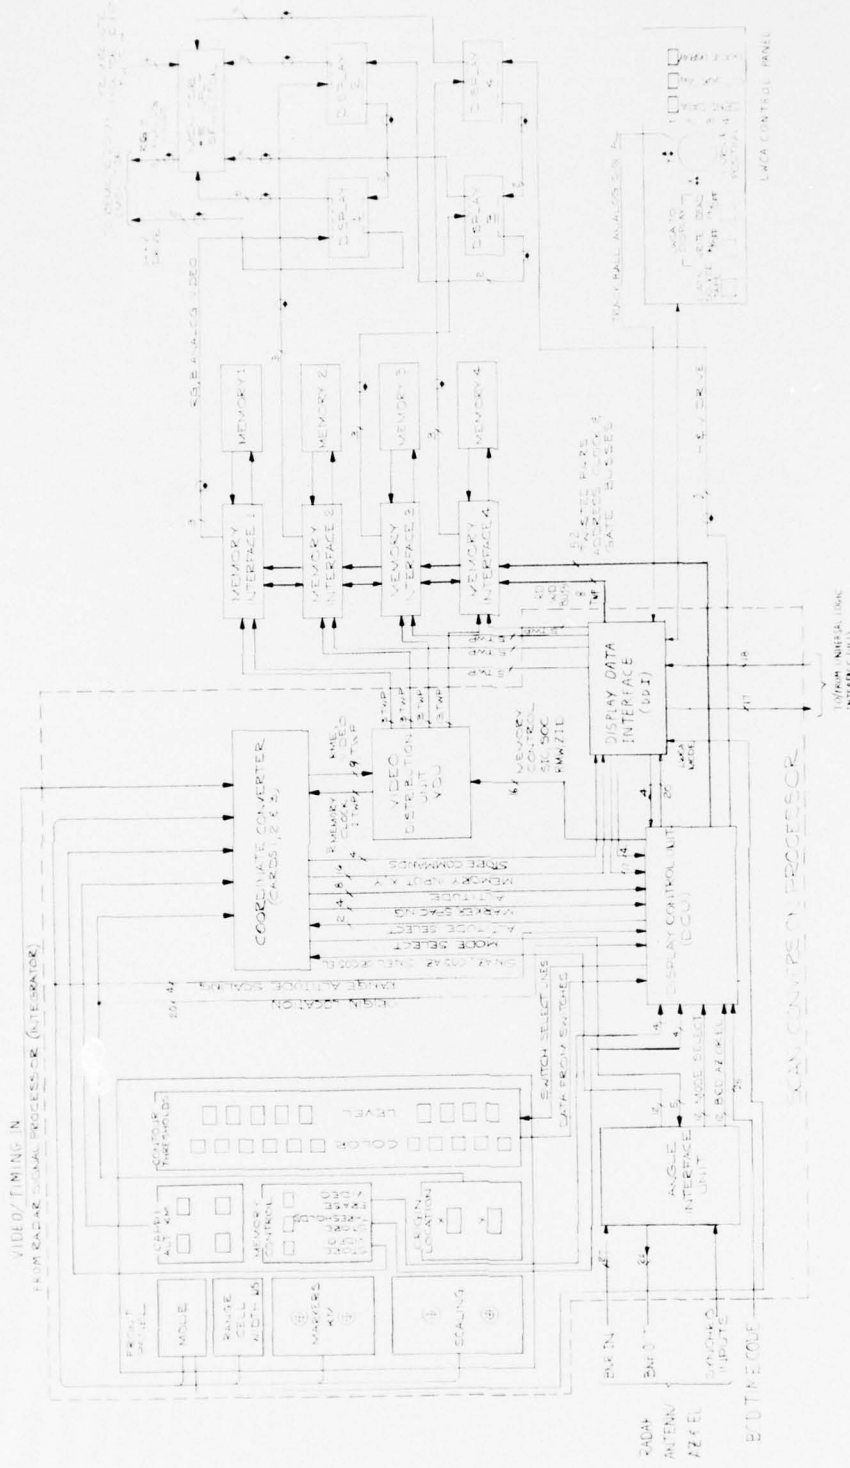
VIDEO/TIMING IN
FROM RADAR SIGNAL PROCESSOR (INTEGRATOR)

FRONT PANEL
MODE
RANGE CELL WIDTH
MARKERS
SCALING
MEMORY CONTROL
ERASE VIDEO
ORIGIN LOCATION
X Y
CONTOUR THRESHOLDS
COLOR
LEVEL
SWITCH SELECT LINES
DATA FROM SWITCHES
ORIGIN LOCATION
RANGE ALTITUDE SCALING
SIN AZ, COS AZ, SIN EL, COS EL
MODE SELECT
ALTITUDE SELECT
MARKER SPACING
ALTITUDE
MEMORY INPUT X, Y
STROBE COMMANDS

COORDINATE CONVERTER (CARDS 1, 2 & 3)
MEMORY CLOCK
VIDEO DISTRIBUTION UNIT (VDU)
MEMORY CONTROL
DISPLAY DATA INTERFACE (DDI)
DISPLAY CONTROL UNIT (DCU)
ANGLE INTERFACE UNIT
SCAN CONVERTER PROCESSOR

MEMORY INTERFACE 1
MEMORY INTERFACE 2
MEMORY INTERFACE 3
MEMORY INTERFACE 4
MEMORY 1
MEMORY 2
MEMORY 3
MEMORY 4
RGB ANALOG VIDEO
RASTER PARTS ADDRESS, CLOCK & GATE BUSSES
X, Y DRIVE

DISPLAY 1
DISPLAY 2
DISPLAY 3
DISPLAY 4

TRACK BALL ANALOG
LOCATE DISPLAY
LMCA CONTROL PANEL

RADAR ANTENNA AZ/EL
BIT IN
BIT O
SYNCHRO INPUTS
BIT TIME CODE

TO/FROM UNIVERSAL LOGIC INTERFACE (ULI)